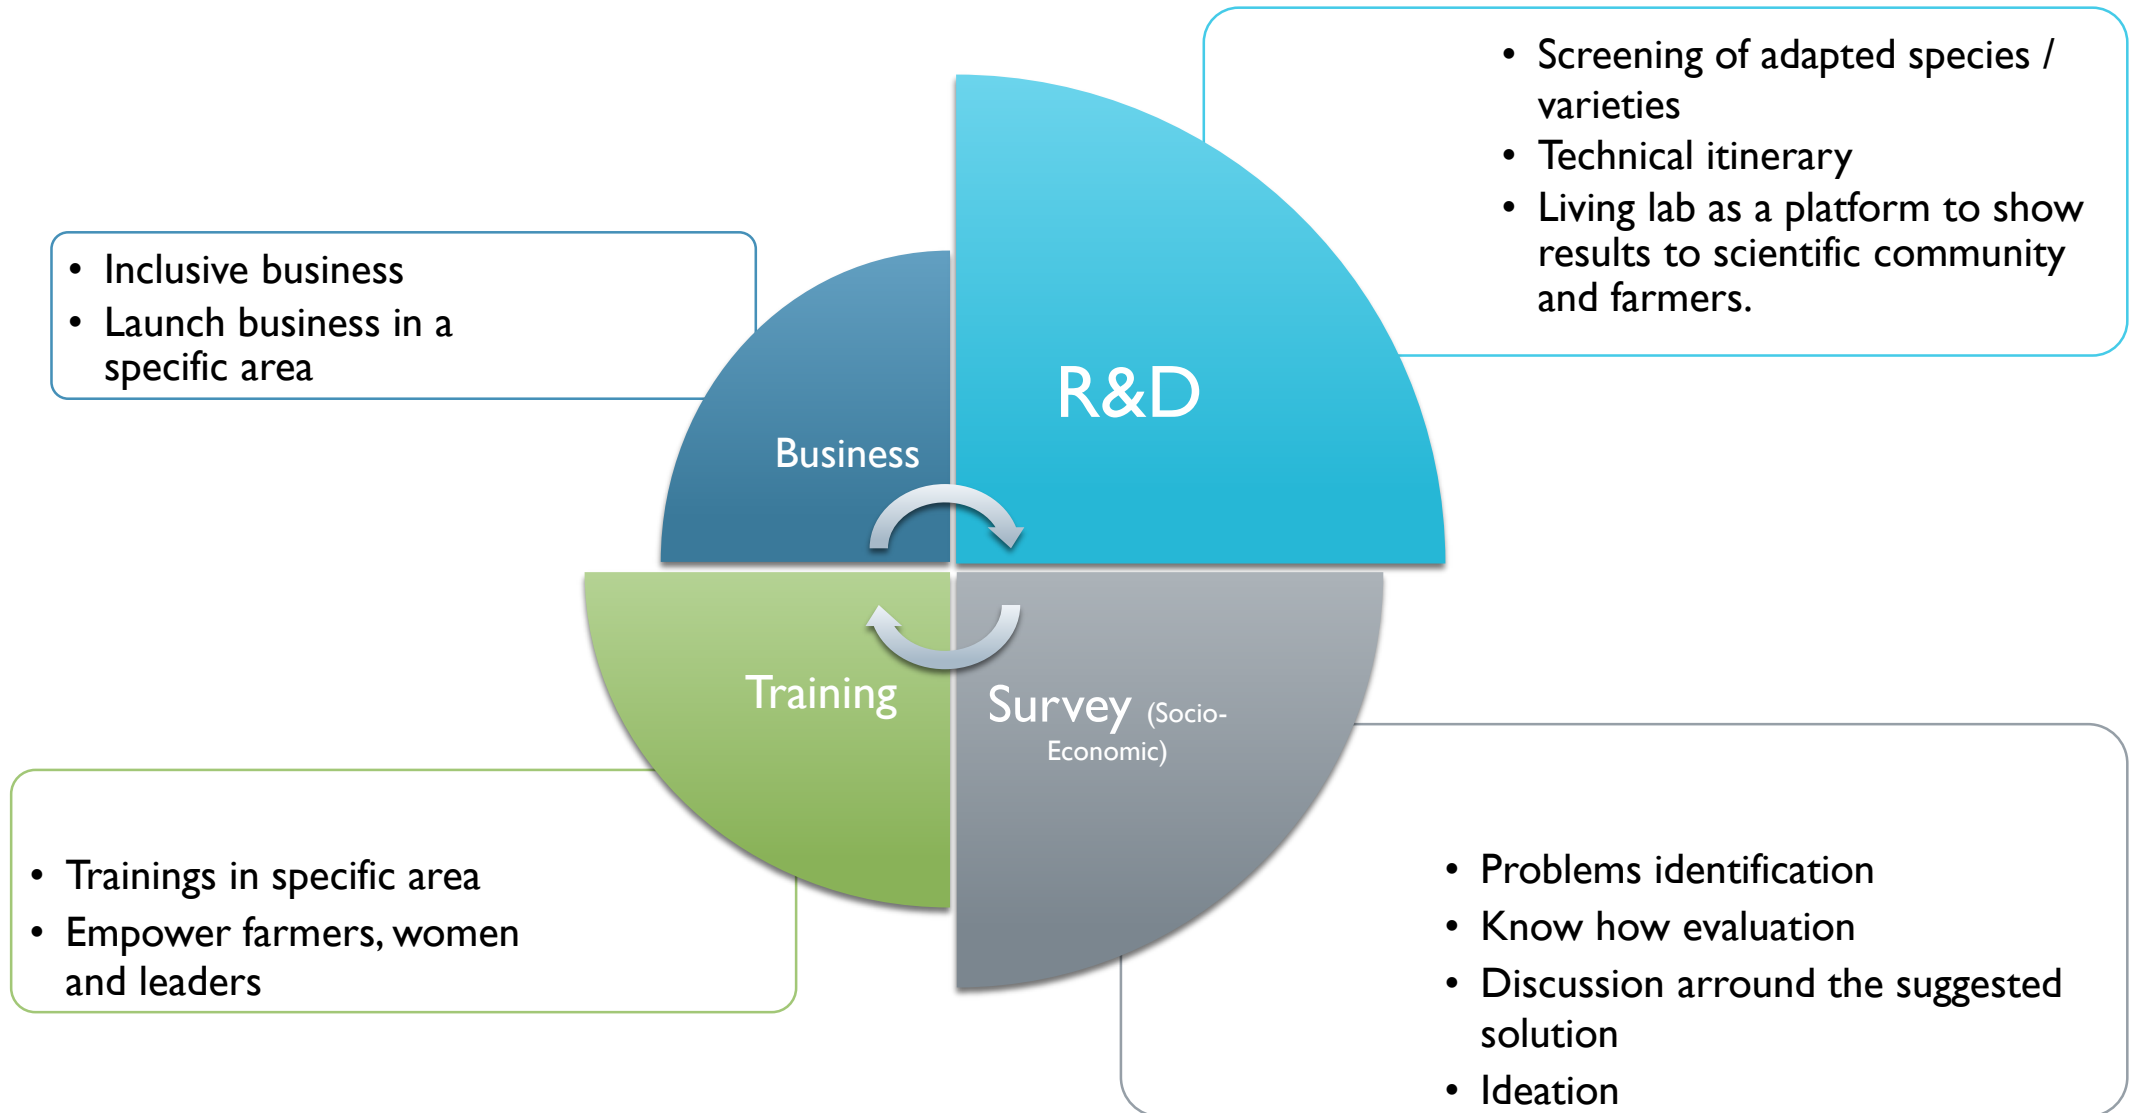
- Screening of adapted species / varieties
- Technical itinerary
- Living lab as a platform to show results to scientific community and farmers.

- Inclusive business
- Launch business in a specific area

R&D

Business

Training

Survey (Socio-Economic)

- Trainings in specific area
- Empower farmers, women and leaders

- Problems identification
- Know how evaluation
- Discussion arround the suggested solution
- Ideation